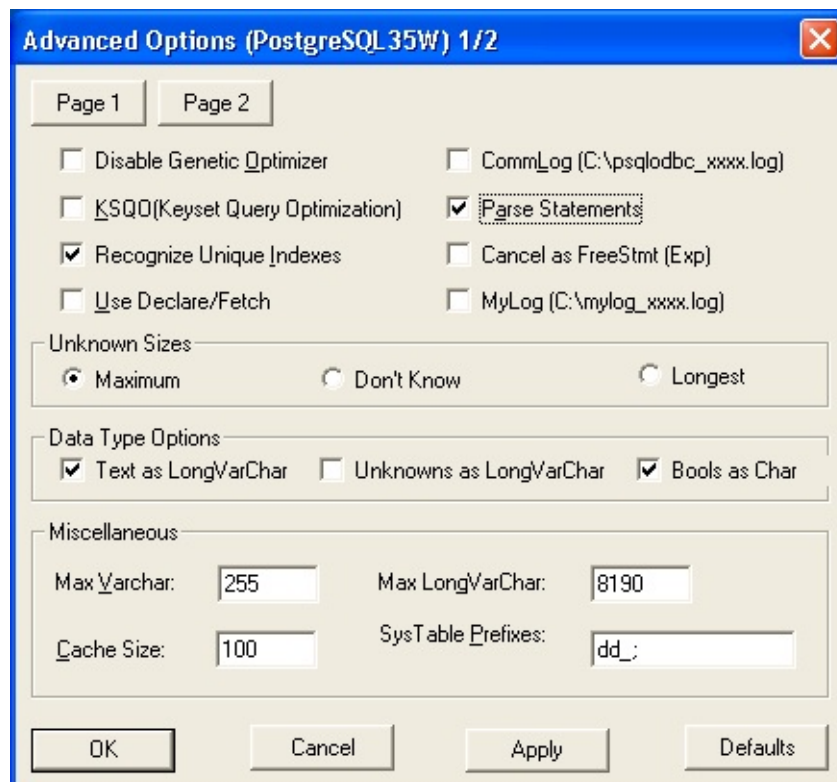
Advanced Options (PostgreSQL35W) 1/2

Page 1 Page 2

Disable Genetic Optimizer

CommLog (C:\psqlodbc_xxxx.log)

KSQO(Keyset Query Optimization)

Parse Statements

Recognize Unique Indexes

Cancel as FreeStmt (Exp)

Use Declare/Fetch

MyLog (C:\mylog_xxxx.log)

Unknown Sizes

Maximum Don't Know Longest

Data Type Options

Text as LongVarChar Unknowns as LongVarChar Bools as Char

Miscellaneous

Max Varchar: 255

Max LongVarChar: 8190

Cache Size: 100

SysTable Prefixes: dd_;

OK Cancel Apply Defaults